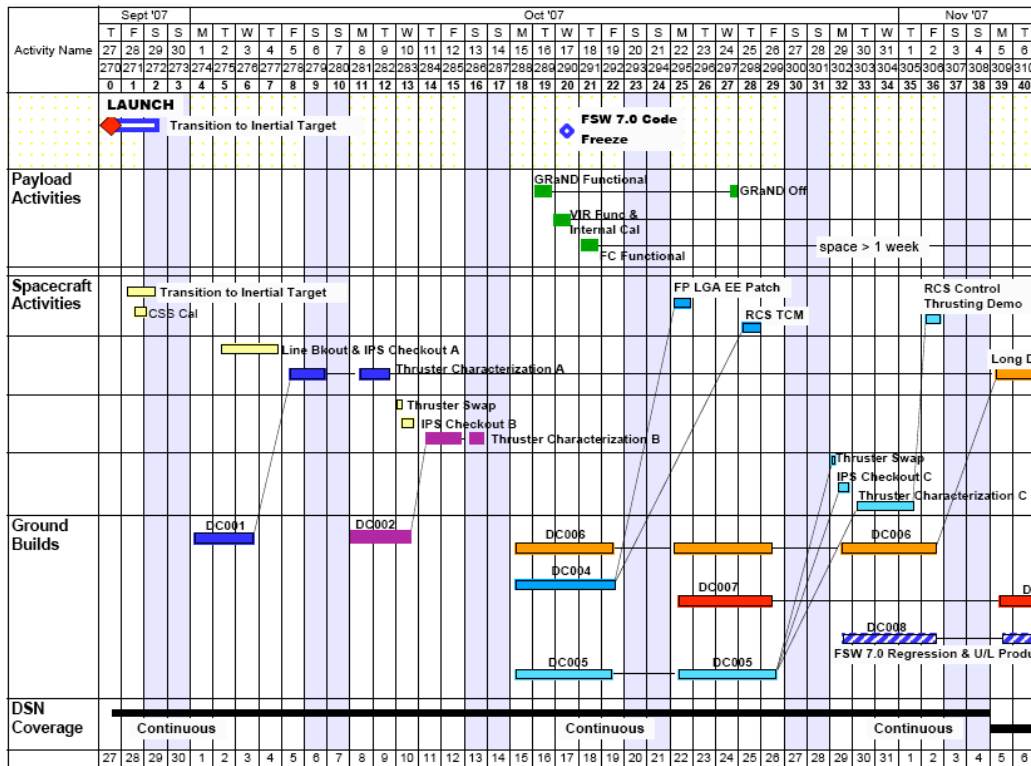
| Activity Name | Sept '07 | | | | Oct '07 | | | | | | | | | | | | | | | | | | | | | | | | | | | | | | | Nov '07 | | | | | |
|---|---|---|---|---|---|---|---|---|---|---|---|---|---|---|---|---|---|---|---|---|---|---|---|---|---|---|---|---|---|---|---|---|---|---|---|---|---|---|---|---|---|
| | T | F | S | S | M | T | W | T | F | S | S | M | T | W | T | F | S | S | M | T | W | T | F | S | S | M | T | W | T | F | S | S | M | T | W | T | F | S | S | M | T |
| | 27 | 28 | 29 | 30 | 1 | 2 | 3 | 4 | 5 | 6 | 7 | 8 | 9 | 10 | 11 | 12 | 13 | 14 | 15 | 16 | 17 | 18 | 19 | 20 | 21 | 22 | 23 | 24 | 25 | 26 | 27 | 28 | 29 | 30 | 31 | 1 | 2 | 3 | 4 | 5 | 6 |
| | 270 | 271 | 272 | 273 | 274 | 275 | 276 | 277 | 278 | 279 | 280 | 281 | 282 | 283 | 284 | 285 | 286 | 287 | 288 | 289 | 290 | 291 | 292 | 293 | 294 | 295 | 296 | 297 | 298 | 299 | 300 | 301 | 302 | 303 | 304 | 305 | 306 | 307 | 308 | 309 | 310 |
| | 0 | 1 | 2 | 3 | 4 | 5 | 6 | 7 | 8 | 9 | 10 | 11 | 12 | 13 | 14 | 15 | 16 | 17 | 18 | 19 | 20 | 21 | 22 | 23 | 24 | 25 | 26 | 27 | 28 | 29 | 30 | 31 | 32 | 33 | 34 | 35 | 36 | 37 | 38 | 39 | 40 |

LAUNCH
Transition to Inertial Target
FSW 7.0 Code Freeze

Payload Activities
GRaND Functional
GRaND Off
VIR Func & Internal Cal
FC Functional
space > 1 week

Spacecraft Activities
Transition to Inertial Target
CSS Cal
FP LGA EE Patch
RCS TCM
RCS Control Thrusting Demo
Line Bkout & IPS Checkout A
Thruster Characterization A
Long D
Thruster Swap
IPS Checkout B
Thruster Characterization B
Thruster Swap
IPS Checkout C
Thruster Characterization C

Ground Builds
DC001
DC002
DC006
DC006
DC004
DC007
D
DC008
FSW 7.0 Regression & U/L Produ
DC005
DC005

DSN Coverage
Continuous
Continuous
Continuous

27 28 29 30 1 2 3 4 5 6 7 8 9 10 11 12 13 14 15 16 17 18 19 20 21 22 23 24 25 26 27 28 29 30 31 1 2 3 4 5 6